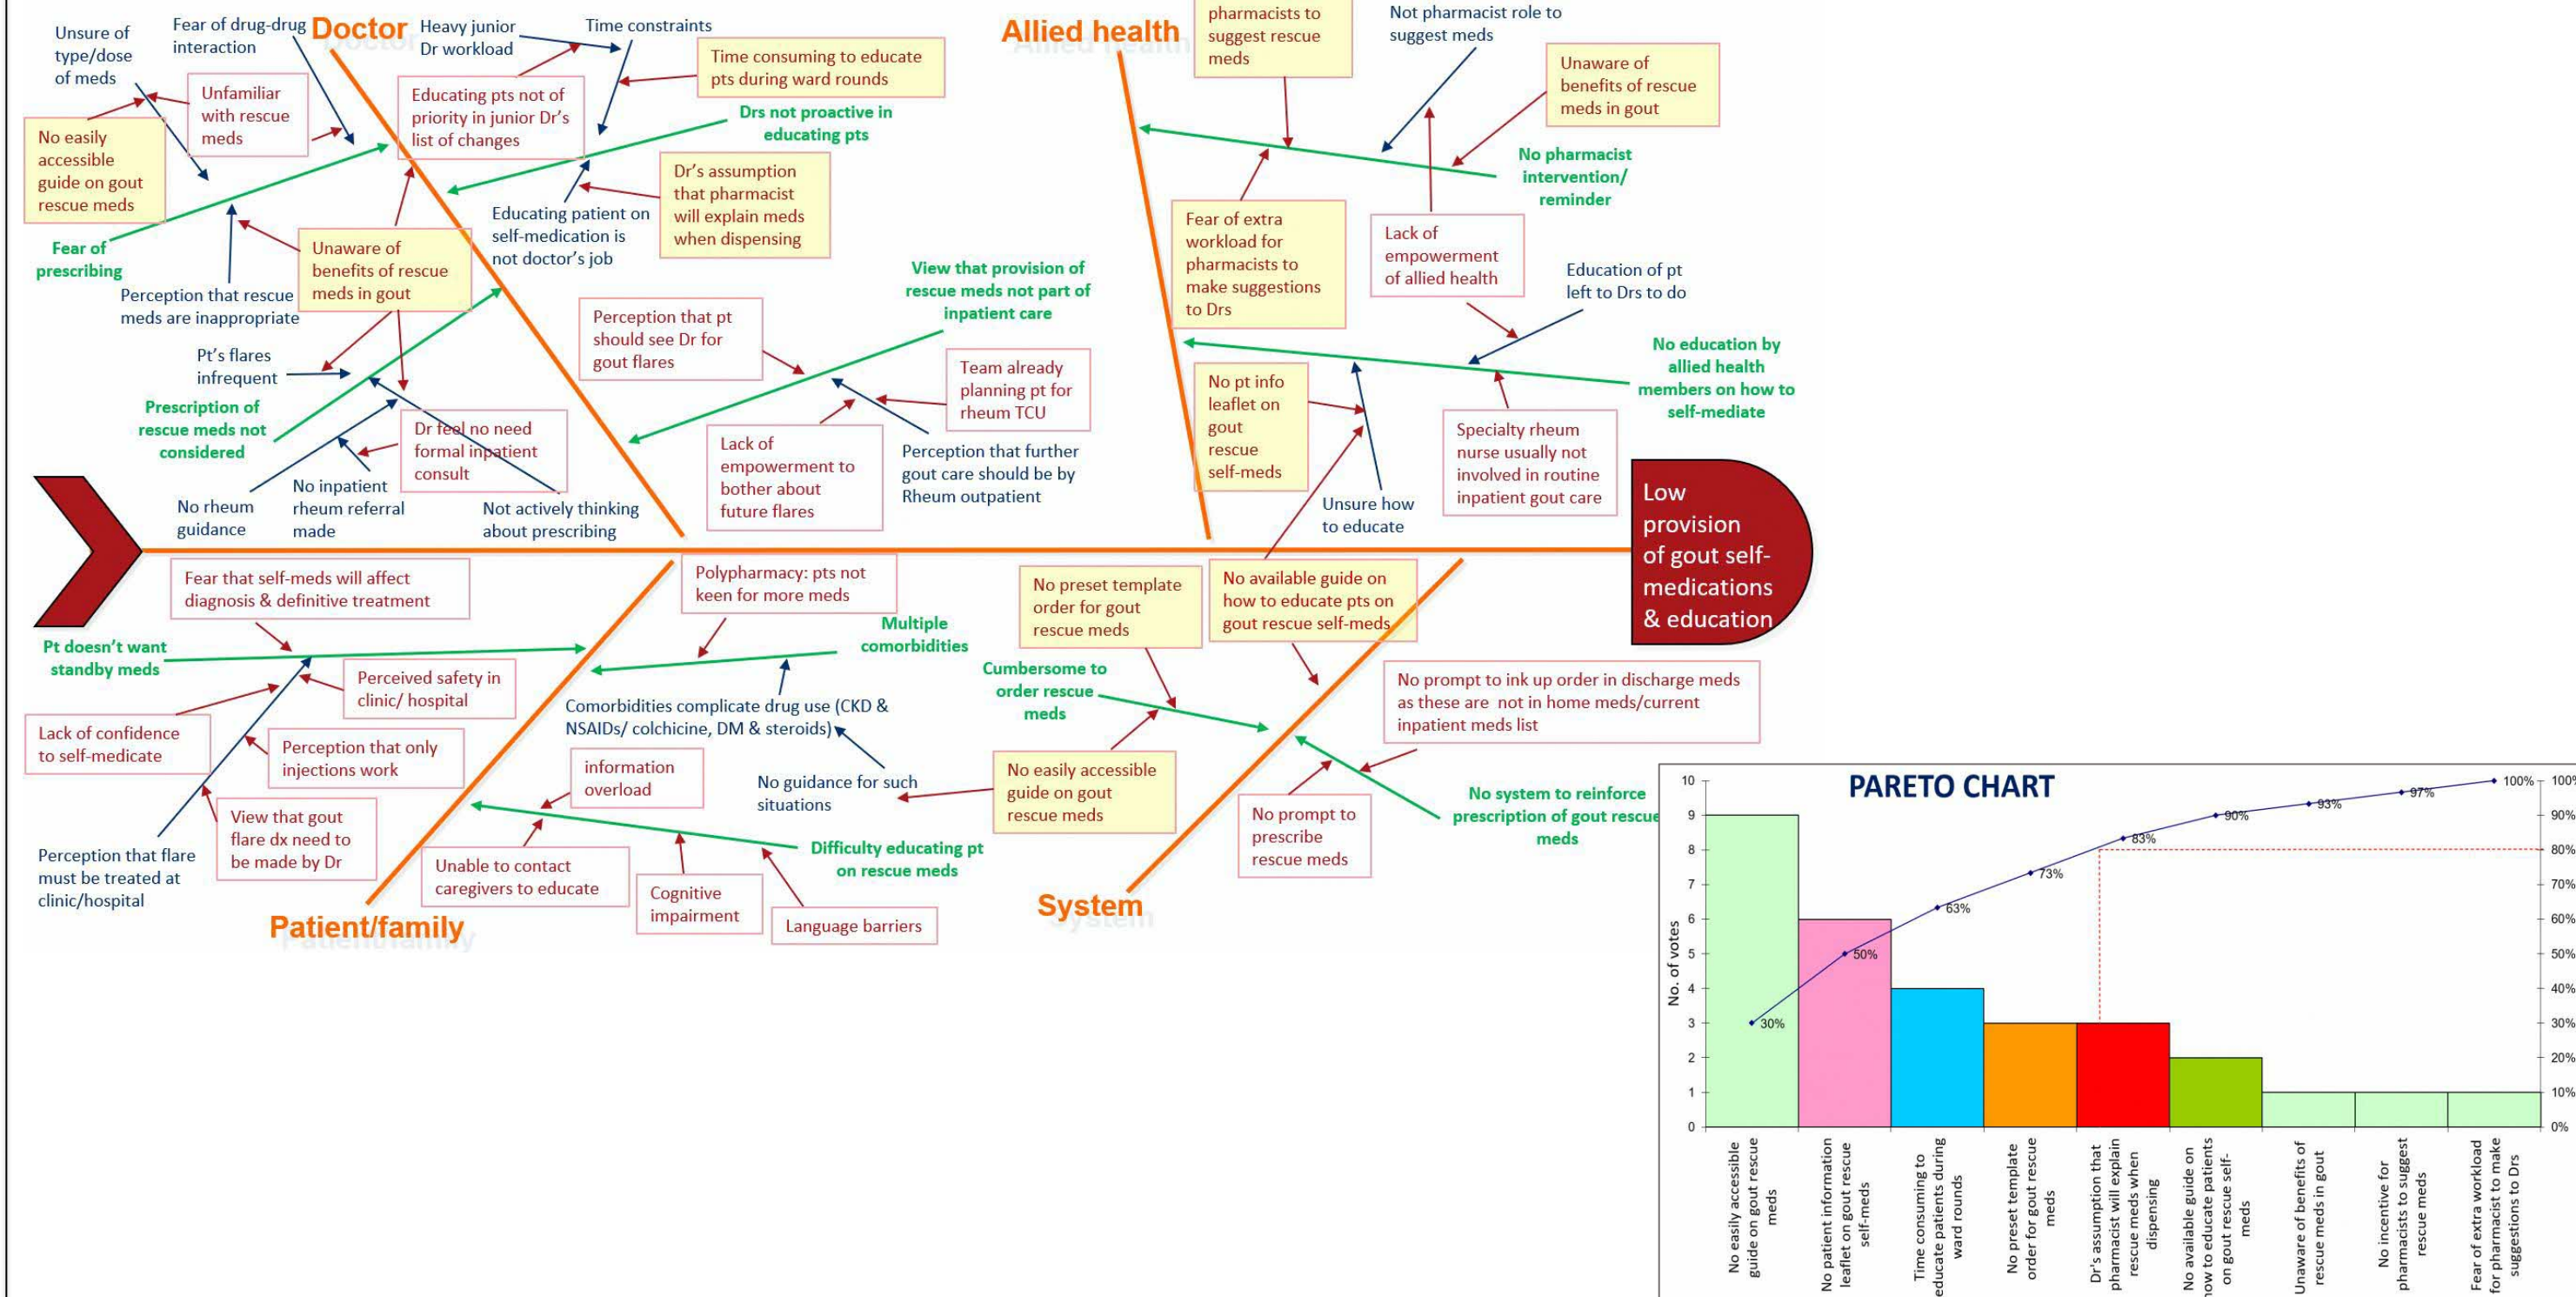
Unsure of type/dose of meds

Fear of drug-drug interaction

Doctor

Heavy junior Dr workload

Time constraints

Time consuming to educate pts during ward rounds

Unfamiliar with rescue meds

Educating pts not of priority in junior Dr's list of changes

No easily accessible guide on gout rescue meds

Drs not proactive in educating pts

Dr's assumption that pharmacist will explain meds when dispensing

Educating patient on self-medication is not doctor's job

Fear of prescribing

Unaware of benefits of rescue meds in gout

Perception that rescue meds are inappropriate

View that provision of rescue meds not part of inpatient care

Perception that pt should see Dr for gout flares

Pt's flares infrequent

Team already planning pt for rheum TCU

Prescription of rescue meds not considered

Dr feel no need formal inpatient consult

Lack of empowerment to bother about future flares

Perception that further gout care should be by Rheum outpatient

No rheum guidance

No inpatient rheum referral made

Not actively thinking about prescribing

Allied health

pharmacists to suggest rescue meds

Not pharmacist role to suggest meds

Unaware of benefits of rescue meds in gout

No pharmacist intervention/ reminder

Fear of extra workload for pharmacists to make suggestions to Drs

Lack of empowerment of allied health

Education of pt left to Drs to do

No education by allied health members on how to self-mediate

No pt info leaflet on gout rescue self-meds

Specialty rheum nurse usually not involved in routine inpatient gout care

Unsure how to educate

Low provision of gout self-medications & education

Fear that self-meds will affect diagnosis & definitive treatment

Polypharmacy: pts not keen for more meds

No preset template order for gout rescue meds

No available guide on how to educate pts on gout rescue self-meds

Multiple comorbidities

Pt doesn't want standby meds

Perceived safety in clinic/ hospital

Cumbersome to order rescue meds

No prompt to ink up order in discharge meds as these are not in home meds/current inpatient meds list

Comorbidities complicate drug use (CKD & NSAIDs/ colchicine, DM & steroids)

Lack of confidence to self-medicate

Perception that only injections work

information overload

No guidance for such situations

No easily accessible guide on gout rescue meds

No system to reinforce prescription of gout rescue meds

View that gout flare dx need to be made by Dr

No prompt to prescribe rescue meds

Perception that flare must be treated at clinic/hospital

Difficulty educating pt on rescue meds

Unable to contact caregivers to educate

Cognitive impairment

Language barriers

System

Patient/family

PARETO CHART

No. of votes

10
9
8
7
6
5
4
3
2
1
0

100%
90%
80%
70%
60%
50%
40%
30%
20%
10%
0%

30%
50%
63%
73%
83%
90%
93%
97%
100%

No easily accessible guide on gout rescue meds

No patient information leaflet on gout rescue self-meds

Time consuming to educate patients during ward rounds

No preset template order for gout rescue meds

Dr's assumption that pharmacist will explain rescue meds when dispensing

No available guide on how to educate patients on gout rescue self-meds

Unaware of benefits of rescue meds in gout

No incentive for pharmacists to suggest rescue meds

Fear of extra workload for pharmacist to make suggestions to Drs